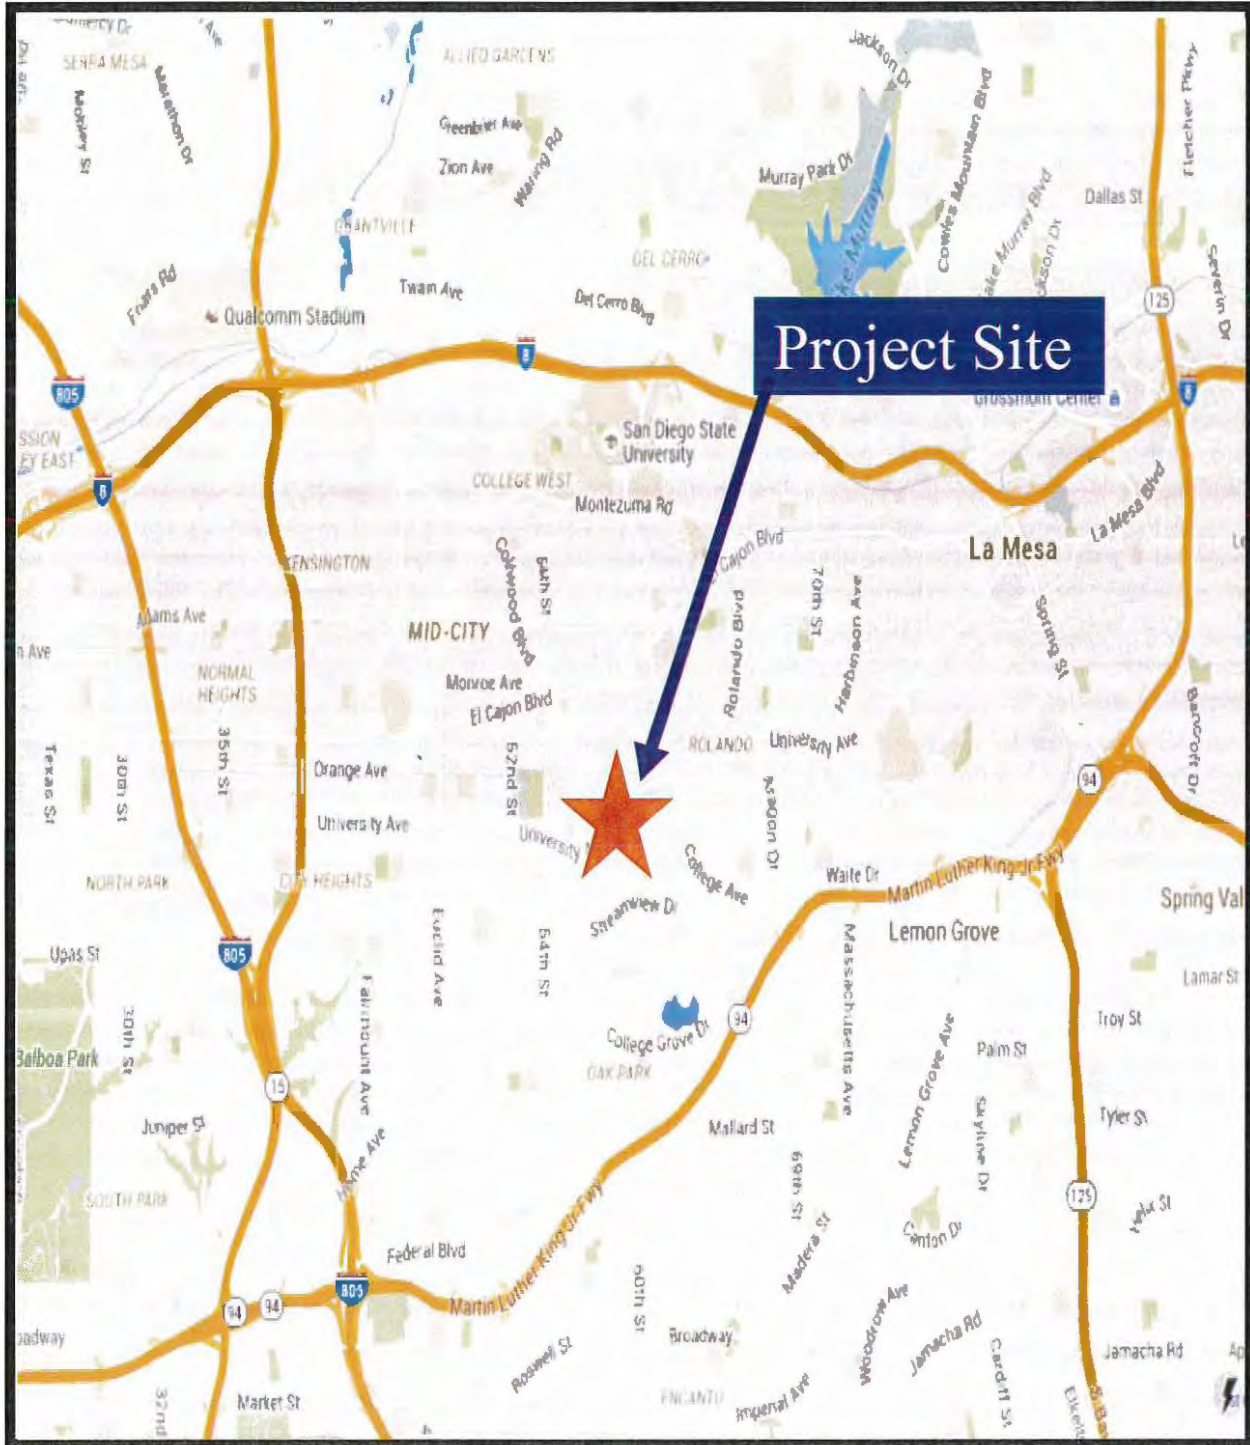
Project Site

SERRA MESA
Mobley St
Marathon Dr
ALLIED GARDENS
Greenbrier Ave
Zion Ave
Waring Rd
Jackson Dr
Murray Park Dr
Cowles Mountain Blvd
Lake Murray Blvd
Dallas St
Fletcher Pkwy
Severin Dr
GRANTVILLE
Twain Ave
DEL CERRO
Del Cerro Blvd
Friars Rd
Qualcomm Stadium
8
805
125
Grossmont Center
8
SSION
EY EAST
8
San Diego State University
COLLEGE WEST
Montezuma Rd
El Cajon Blvd
La Mesa
La Mesa Blvd
KENSINGTON
Collwood Blvd
54th St
70th St
Harbinson Ave
Spring St
Adams Ave
MID-CITY
Rolando Blvd
Ave
NORMAL HEIGHTS
Monroe Ave
El Cajon Blvd
Bancroft Dr
35th St
ROLANDO
University Ave
Texas St
30th St
Orange Ave
52nd St
Aragon Dr
94
University Ave
University
College Ave
Waite Dr
Martin Luther King Jr Fwy
NORTH PARK
CITY HEIGHTS
Streamview Dr
Lemon Grove
Spring Val
Upas St
805
Euclid Ave
54th St
Massachusetts Ave
Lamar St
Fairmount Ave
Troy St
30th St
College Grove Dr
94
Palm St
Balboa Park
OAK PARK
Lemon Grove Ave
15
Skyline Dr
Tyler St
Juniper St
Mallard St
Home Ave
69th St
125
SOUTH PARK
Madera St
Helix St
Canton Dr
Federal Blvd
Martin Luther King Jr Fwy
805
Woodrow Ave
94
94
60th St
Broadway
Jamacha Rd
Cardiff St
Jamacha Rd
adway
Roswell St
Imperial Ave
ENCANTO
32nd
Market St
Elkelton